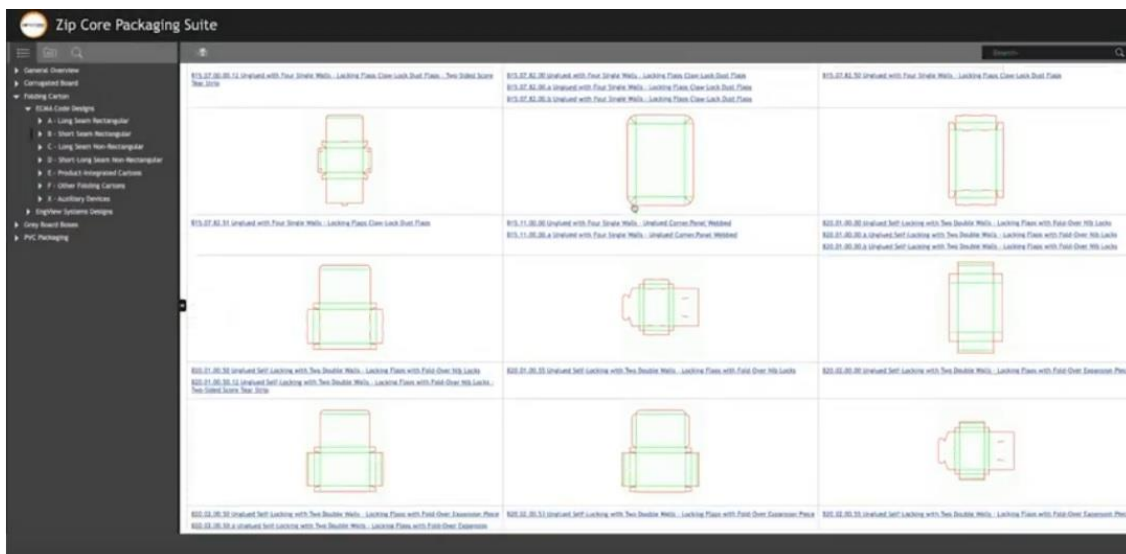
Zip Core Packaging Suite

Search

General Overview
Corrugated Board
Folding Carton
ECMA Code Designs
A - Long Seam Rectangular
B - Short Seam Rectangular
C - Long Seam Non-Rectangular
D - Short Long Seam Non-Rectangular
E - Product Integrated Cartons
F - Other Folding Cartons
X - Auxiliary Devices
EngView Systems Designs
Grey Board Boxes
PVC Packaging

B15.07.00.00.12 Unglued with Four Single Walls - Locking Flaps Claw Lock Dust Flaps - Two Sided Score Tear Strip

B15.07.82.00 Unglued with Four Single Walls - Locking Flaps Claw Lock Dust Flaps
B15.07.82.00.a Unglued with Four Single Walls - Locking Flaps Claw Lock Dust Flaps
B15.07.82.00.b Unglued with Four Single Walls - Locking Flaps Claw Lock Dust Flaps

B15.07.82.50 Unglued with Four Single Walls - Locking Flaps Claw Lock Dust Flaps

B15.07.82.51 Unglued with Four Single Walls - Locking Flaps Claw Lock Dust Flaps

B15.11.00.00 Unglued with Four Single Walls - Unglued Corner Panel Webbed
B15.11.00.00.a Unglued with Four Single Walls - Unglued Corner Panel Webbed

B20.01.00.00 Unglued Self Locking with Two Double Walls - Locking Flaps with Fold-Over Nib Locks
B20.01.00.00.a Unglued Self Locking with Two Double Walls - Locking Flaps with Fold-Over Nib Locks
B20.01.00.00.b Unglued Self Locking with Two Double Walls - Locking Flaps with Fold-Over Nib Locks

B20.01.00.50 Unglued Self Locking with Two Double Walls - Locking Flaps with Fold-Over Nib Locks
B20.01.00.50.12 Unglued Self Locking with Two Double Walls - Locking Flaps with Fold-Over Nib Locks - Two Sided Score Tear Strip

B20.01.00.55 Unglued Self Locking with Two Double Walls - Locking Flaps with Fold-Over Nib Locks

B20.02.00.00 Unglued Self Locking with Two Double Walls - Locking Flaps with Fold-Over Expansion Piece

B20.02.00.50 Unglued Self Locking with Two Double Walls - Locking Flaps with Fold-Over Expansion Piece
B20.02.00.50.a Unglued Self Locking with Two Double Walls - Locking Flaps with Fold-Over Expansion

B20.02.00.51 Unglued Self Locking with Two Double Walls - Locking Flaps with Fold-Over Expansion Piece

B20.02.00.55 Unglued Self Locking with Two Double Walls - Locking Flaps with Fold-Over Expansion Piece